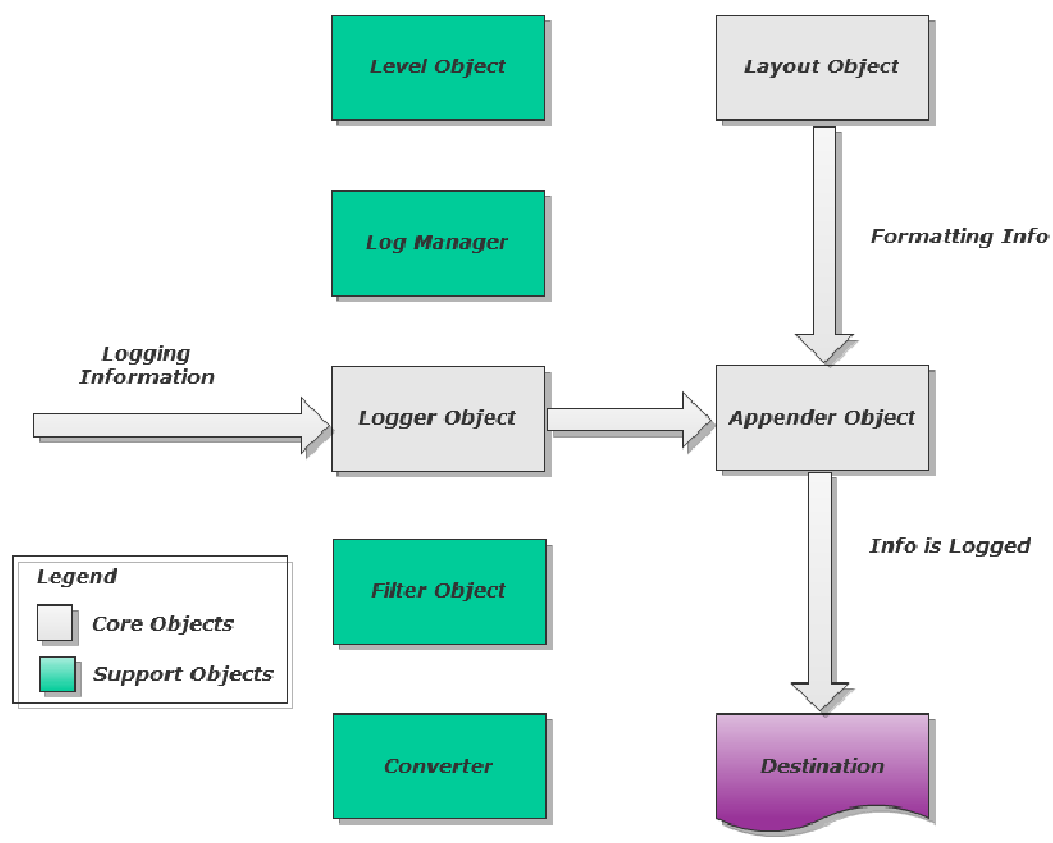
Level Object

Layout Object

Log Manager

Formatting Info

Logging Information

Logger Object

Appender Object

Info is Logged

Legend

Core Objects

Support Objects

Filter Object

Converter

Destination